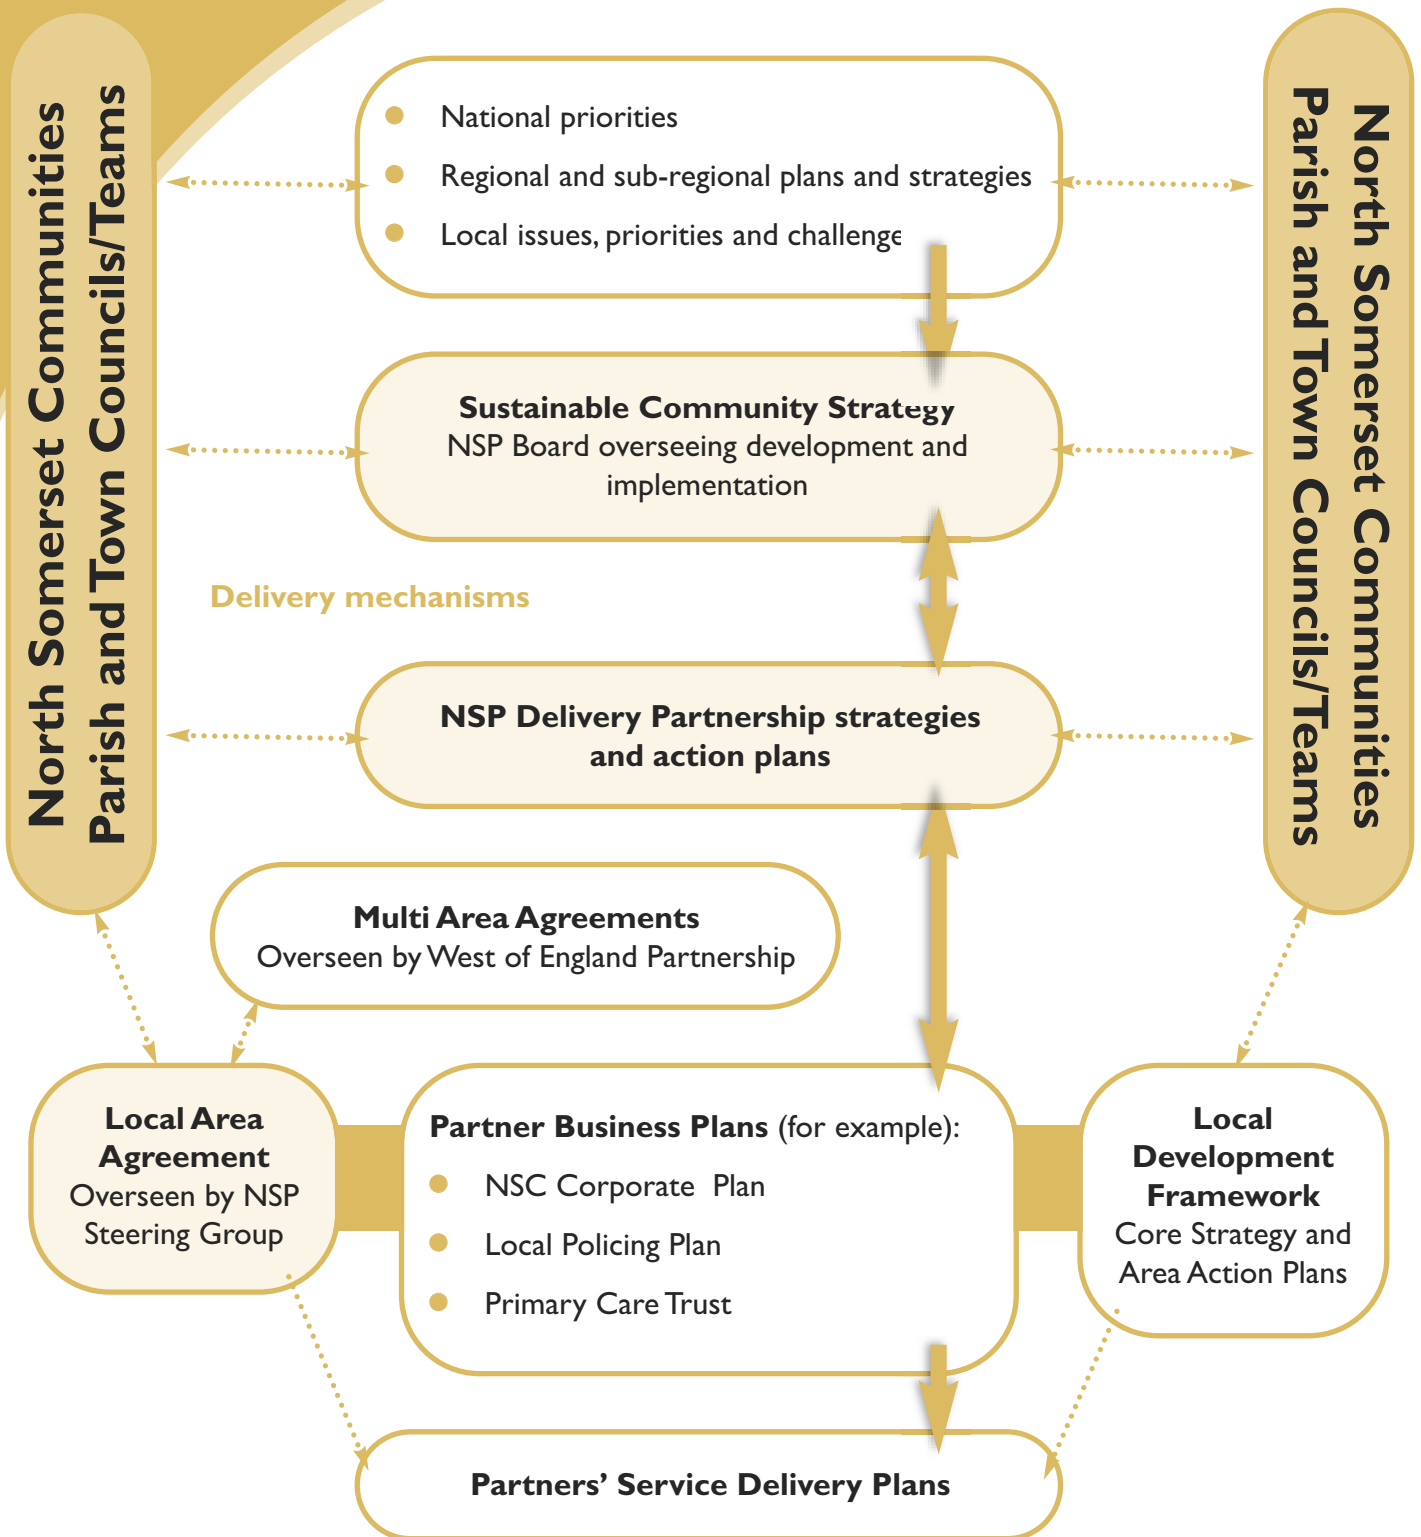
North Somerset Communities
Parish and Town Councils/Teams

National priorities
Regional and sub-regional plans and strategies
Local issues, priorities and challenge

North Somerset Communities
Parish and Town Councils/Teams

**Sustainable Community Strategy**
NSP Board overseeing development and implementation

Delivery mechanisms

**NSP Delivery Partnership strategies and action plans**

**Multi Area Agreements**
Overseen by West of England Partnership

**Local Area Agreement**
Overseen by NSP Steering Group

**Partner Business Plans** (for example):
NSC Corporate Plan
Local Policing Plan
Primary Care Trust

**Local Development Framework**
Core Strategy and Area Action Plans

**Partners' Service Delivery Plans**